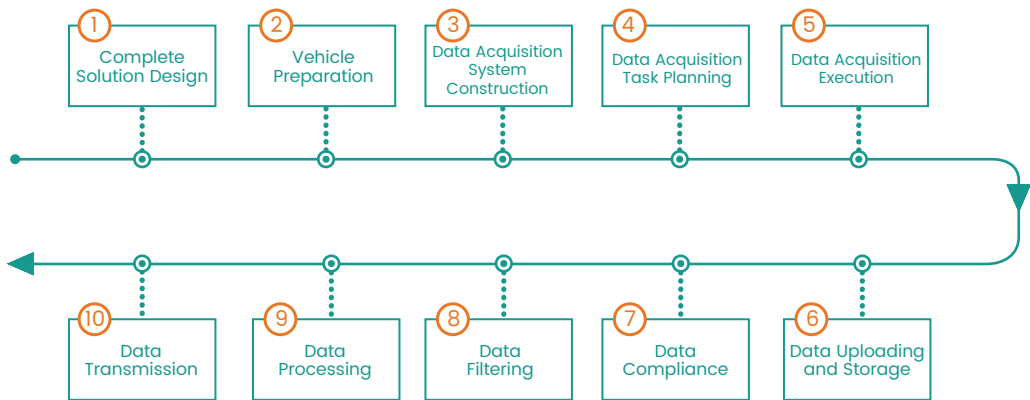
1
Complete Solution Design

2
Vehicle Preparation

3
Data Acquisition System Construction

4
Data Acquisition Task Planning

5
Data Acquisition Execution

10
Data Transmission

9
Data Processing

8
Data Filtering

7
Data Compliance

6
Data Uploading and Storage